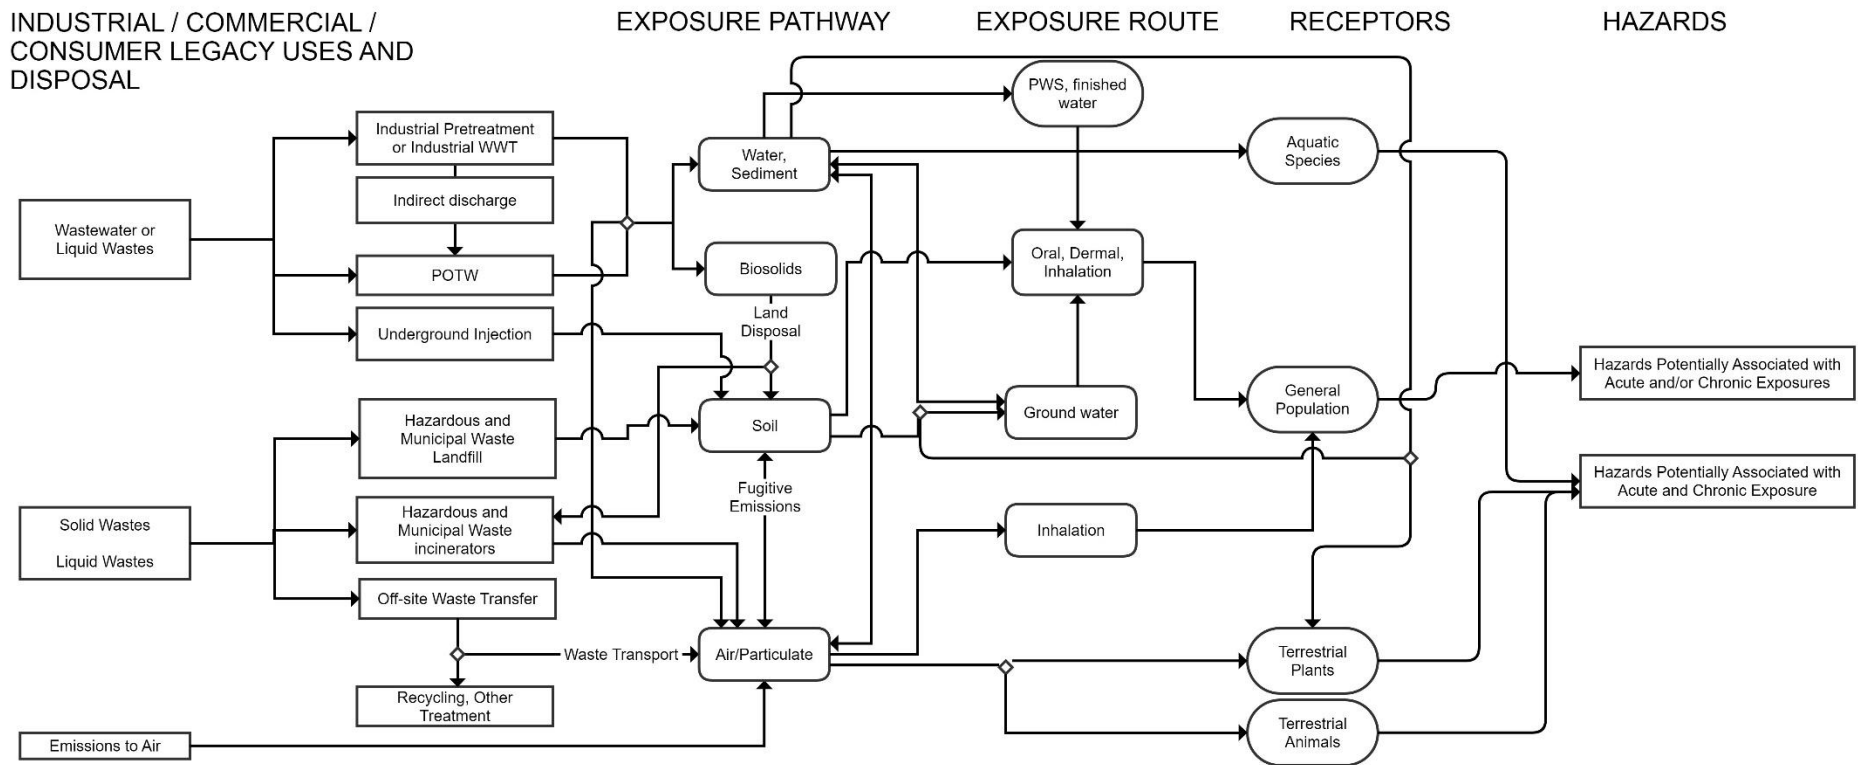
INDUSTRIAL / COMMERCIAL / CONSUMER LEGACY USES AND DISPOSAL

EXPOSURE PATHWAY

EXPOSURE ROUTE

RECEPTORS

HAZARDS

Wastewater or Liquid Wastes

Industrial Pretreatment or Industrial WWT

Indirect discharge

POTW

Underground Injection

Solid Wastes

Liquid Wastes

Hazardous and Municipal Waste Landfill

Hazardous and Municipal Waste incinerators

Off-site Waste Transfer

Recycling, Other Treatment

Emissions to Air

Water, Sediment

Biosolids

Land Disposal

Soil

Fugitive Emissions

Waste Transport

Air/Particulate

PWS, finished water

Oral, Dermal, Inhalation

Ground water

Inhalation

Aquatic Species

General Population

Terrestrial Plants

Terrestrial Animals

Hazards Potentially Associated with Acute and/or Chronic Exposures

Hazards Potentially Associated with Acute and Chronic Exposure